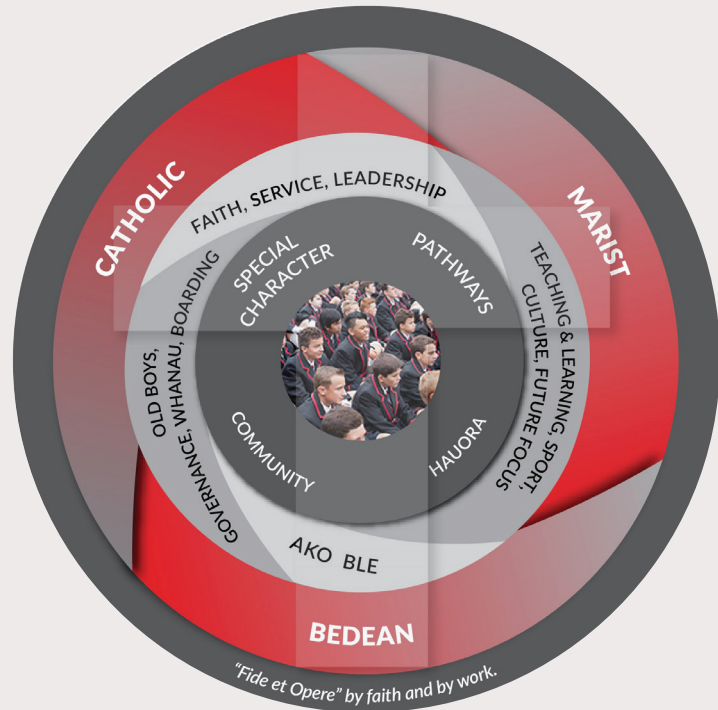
CATHOLIC
MARIST
BEDEAN

FAITH, SERVICE, LEADERSHIP
TEACHING & LEARNING, SPORT, CULTURE, FUTURE FOCUS
AKO BLE
OLD BOYS, GOVERNANCE, WHANAU, BOARDING

SPECIAL CHARACTER
PATHWAYS
HAUORA
COMMUNITY

"Fide et Opere" by faith and by work.